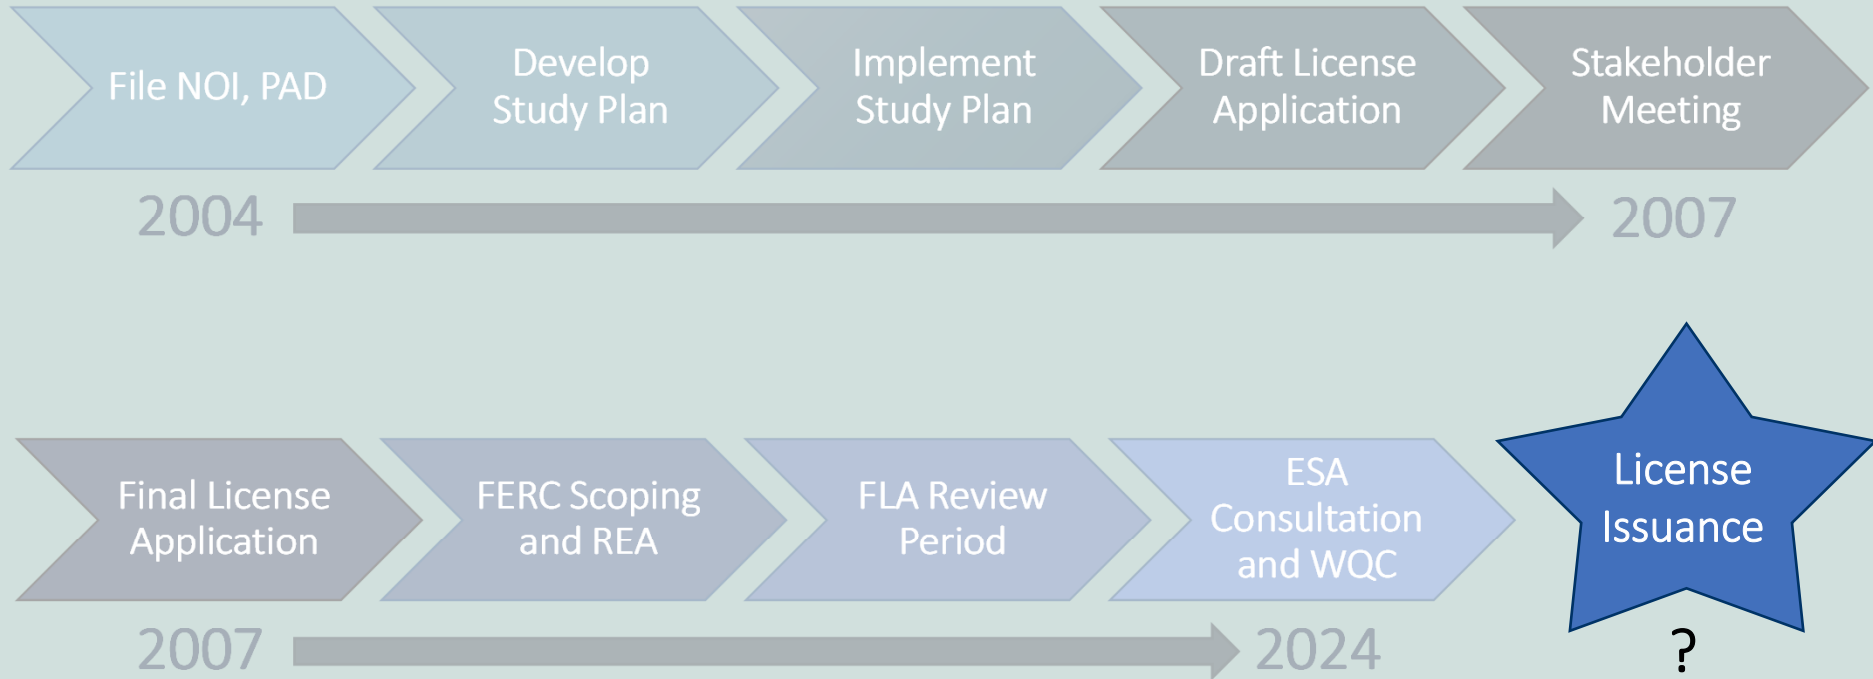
File NOI, PAD

Develop Study Plan

Implement Study Plan

Draft License Application

Stakeholder Meeting

2004

2007

Final License Application

FERC Scoping and REA

FLA Review Period

ESA Consultation and WQC

License Issuance

2007

2024

?